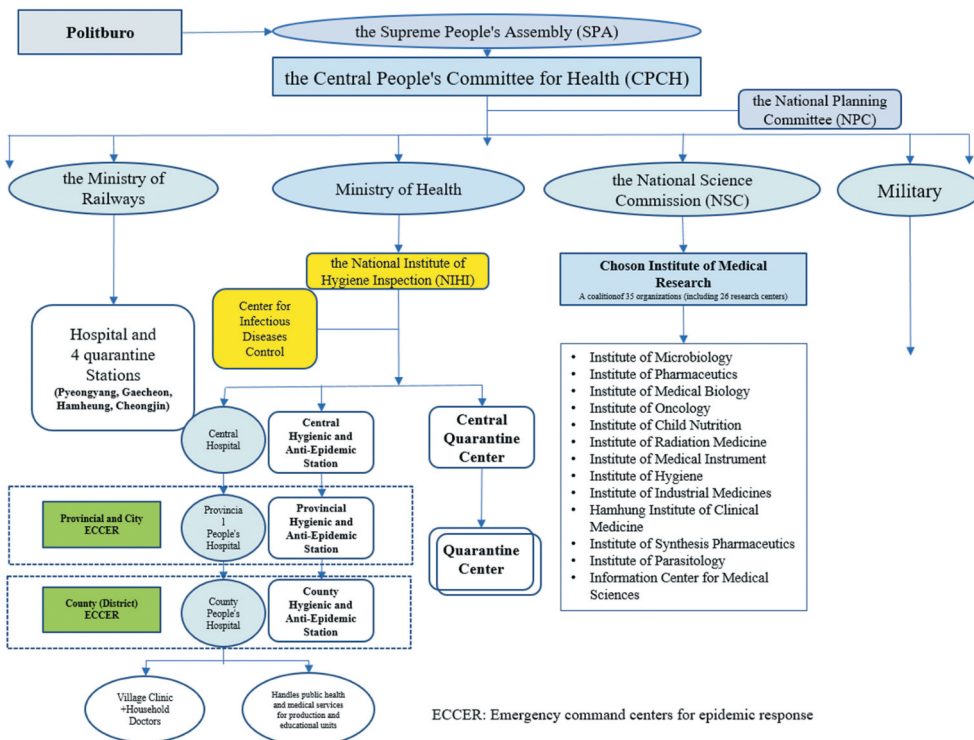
Politburo

the Supreme People's Assembly (SPA)

the Central People's Committee for Health (CPCH)

the National Planning Committee (NPC)

the Ministry of Railways

Ministry of Health

the National Science Commission (NSC)

Military

the National Institute of Hygiene Inspection (NIHI)

Center for Infectious Diseases Control

Choson Institute of Medical Research
A coalitionof 35 organizations (including 26 research centers)

Hospital and 4 quarantine Stations
(Pyeongyang, Gaecheon, Hamheung, Cheongjin)

- Institute of Microbiology
- Institute of Pharmaceutics
- Institute of Medical Biology
- Institute of Oncology
- Institute of Child Nutrition
- Institute of Radiation Medicine
- Institute of Medical Instrument
- Institute of Hygiene
- Institute of Industrial Medicines
- Hamhung Institute of Clinical Medicine
- Institute of Synthesis Pharmaceutics
- Institute of Parasitology
- Information Center for Medical Sciences

Central Hospital

Central Hygienic and Anti-Epidemic Station

Central Quarantine Center

Provincial and City ECCER

Provincia l People's Hospital

Provincial Hygienic and Anti-Epidemic Station

Quarantine Center

County (District) ECCER

County People's Hospital

County Hygienic and Anti-Epidemic Station

Village Clinic +Household Doctors

Handles public health and medical services for production and educational units

ECCER: Emergency command centers for epidemic response